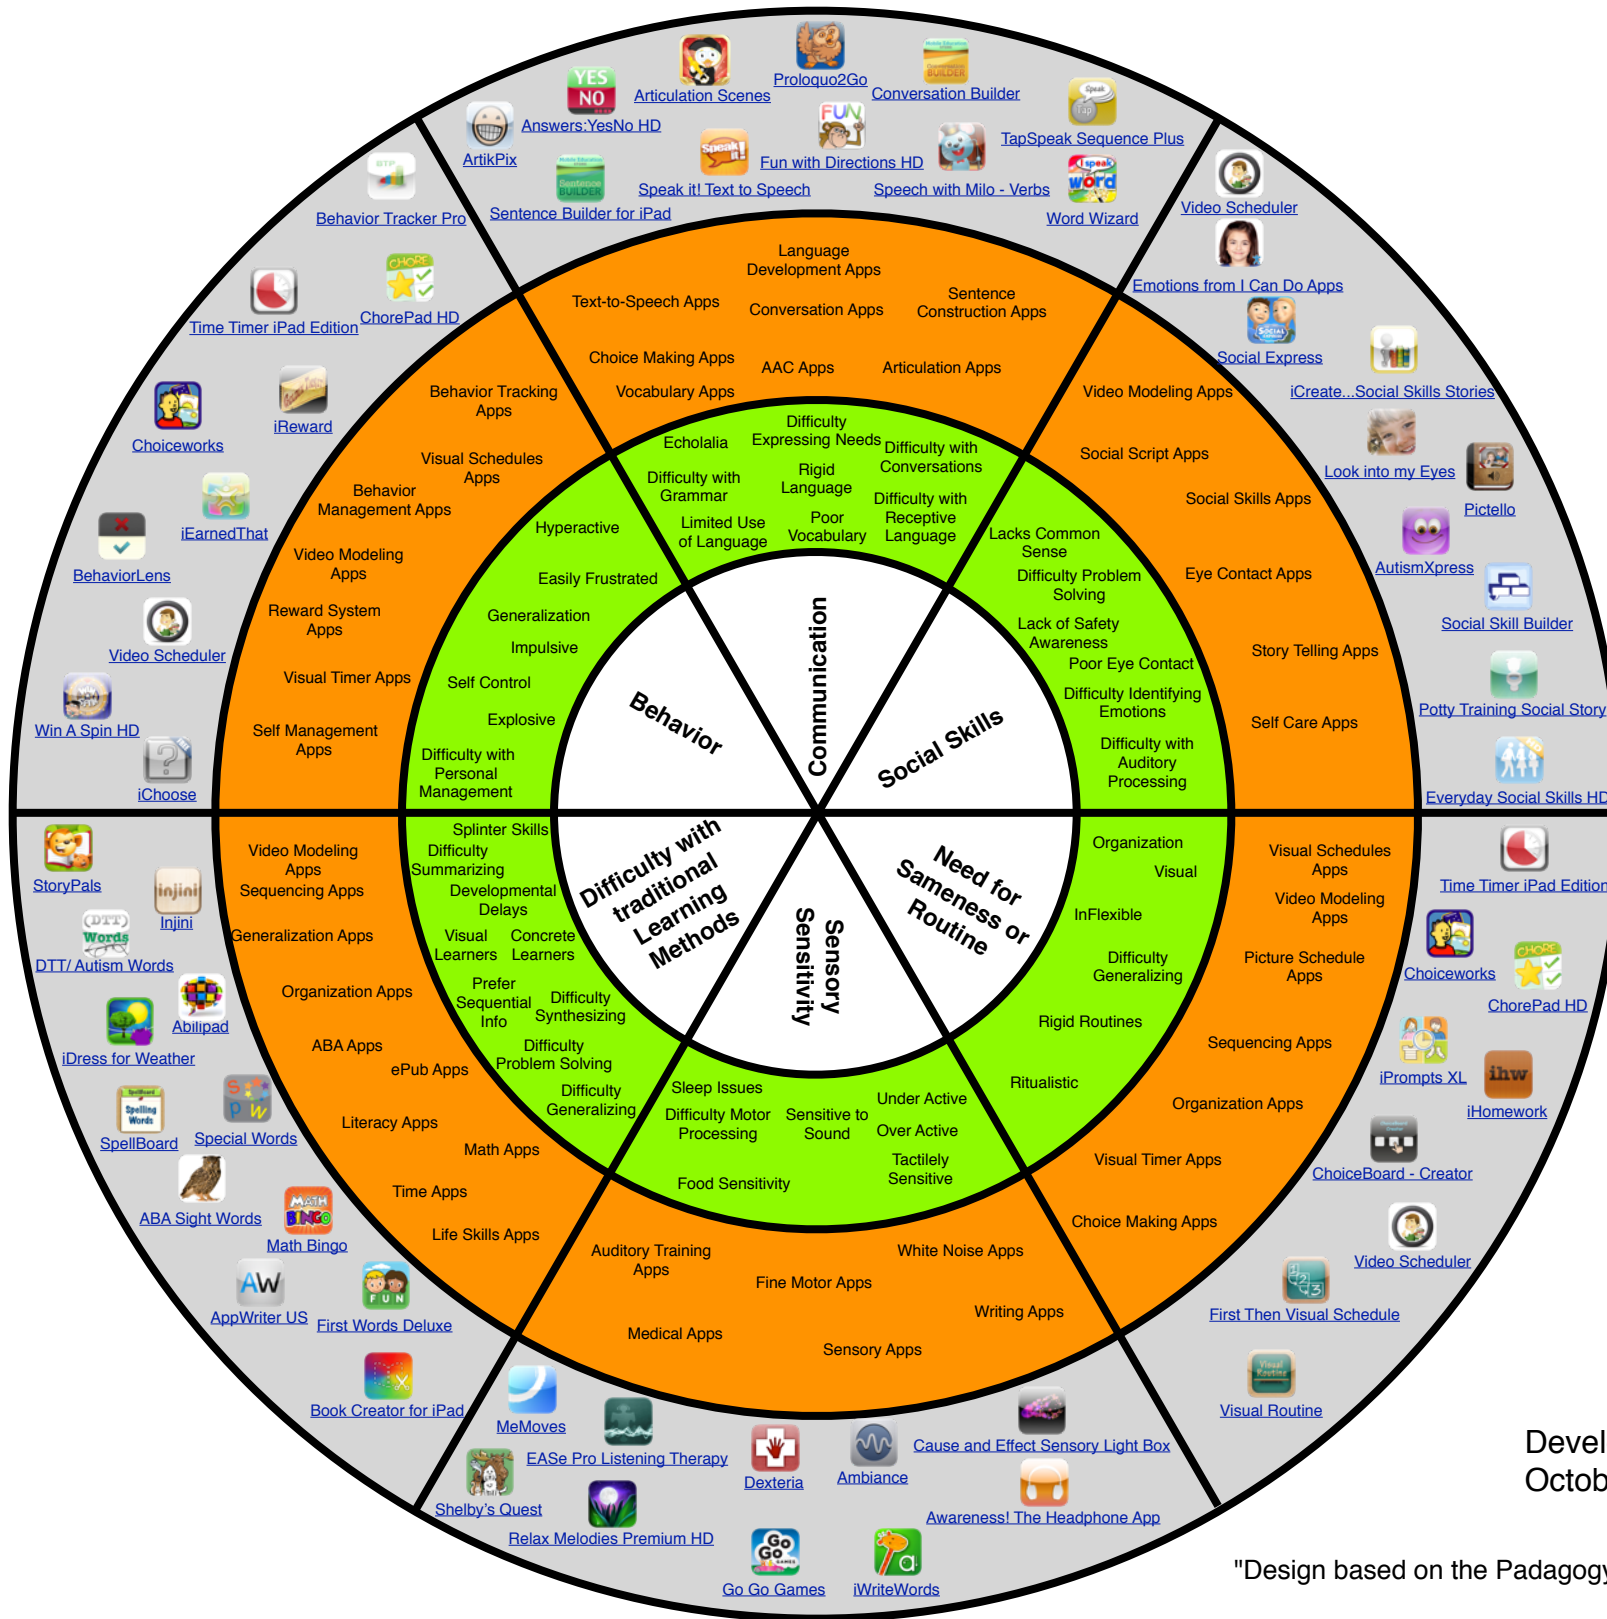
Answers:YesNo HD
Articulation Scenes
Proloquo2Go
Conversation Builder
ArtikPix
Fun with Directions HD
TapSpeak Sequence Plus
Speak it! Text to Speech
Speech with Milo - Verbs
Sentence Builder for iPad
Word Wizard
Behavior Tracker Pro
Time Timer iPad Edition
ChorePad HD
Choiceworks
iReward
iEarnedThat
BehaviorLens
Video Scheduler
Win A Spin HD
iChoose
Video Scheduler
Emotions from I Can Do Apps
Social Express
iCreate...Social Skills Stories
Look into my Eyes
Pictello
AutismXpress
Social Skill Builder
Potty Training Social Story
Everyday Social Skills HD

Language Development Apps
Text-to-Speech Apps
Conversation Apps
Sentence Construction Apps
Choice Making Apps
AAC Apps
Articulation Apps
Vocabulary Apps
Behavior Tracking Apps
Visual Schedules Apps
Behavior Management Apps
Video Modeling Apps
Reward System Apps
Visual Timer Apps
Self Management Apps
Video Modeling Apps
Social Script Apps
Social Skills Apps
Eye Contact Apps
Story Telling Apps
Self Care Apps

Difficulty Expressing Needs
Echolalia
Difficulty with Conversations
Difficulty with Grammar
Rigid Language
Difficulty with Receptive Language
Limited Use of Language
Poor Vocabulary
Hyperactive
Easily Frustrated
Generalization
Impulsive
Self Control
Explosive
Difficulty with Personal Management
Lacks Common Sense
Difficulty Problem Solving
Lack of Safety Awareness
Poor Eye Contact
Difficulty Identifying Emotions
Difficulty with Auditory Processing

Behavior
Communication
Social Skills
Difficulty with traditional Learning Methods
Sensory Sensitivity
Need for Sameness or Routine

Splinter Skills
Difficulty Summarizing
Developmental Delays
Visual Learners
Concrete Learners
Prefer Sequential Info
Difficulty Synthesizing
Difficulty Problem Solving
Difficulty Generalizing
Organization
Visual
InFlexible
Difficulty Generalizing
Rigid Routines
Ritualistic
Sleep Issues
Difficulty Motor Processing
Sensitive to Sound
Under Active
Over Active
Tactilely Sensitive
Food Sensitivity

Video Modeling Apps
Sequencing Apps
Generalization Apps
Organization Apps
ABA Apps
ePub Apps
Literacy Apps
Math Apps
Time Apps
Life Skills Apps
Visual Schedules Apps
Video Modeling Apps
Picture Schedule Apps
Sequencing Apps
Organization Apps
Visual Timer Apps
Choice Making Apps
Auditory Training Apps
White Noise Apps
Fine Motor Apps
Writing Apps
Medical Apps
Sensory Apps

StoryPals
Injini
DTT/ Autism Words
Abilipad
iDress for Weather
SpellBoard
Special Words
ABA Sight Words
Math Bingo
AppWriter US
First Words Deluxe
Book Creator for iPad
Time Timer iPad Edition
Choiceworks
ChorePad HD
iPrompts XL
iHomework
ChoiceBoard - Creator
Video Scheduler
First Then Visual Schedule
Visual Routine
MeMoves
EASe Pro Listening Therapy
Dexteria
Ambiance
Cause and Effect Sensory Light Box
Shelby's Quest
Awareness! The Headphone App
Relax Melodies Premium HD
Go Go Games
iWriteWords

Devel
Octob

"Design based on the Padagogy